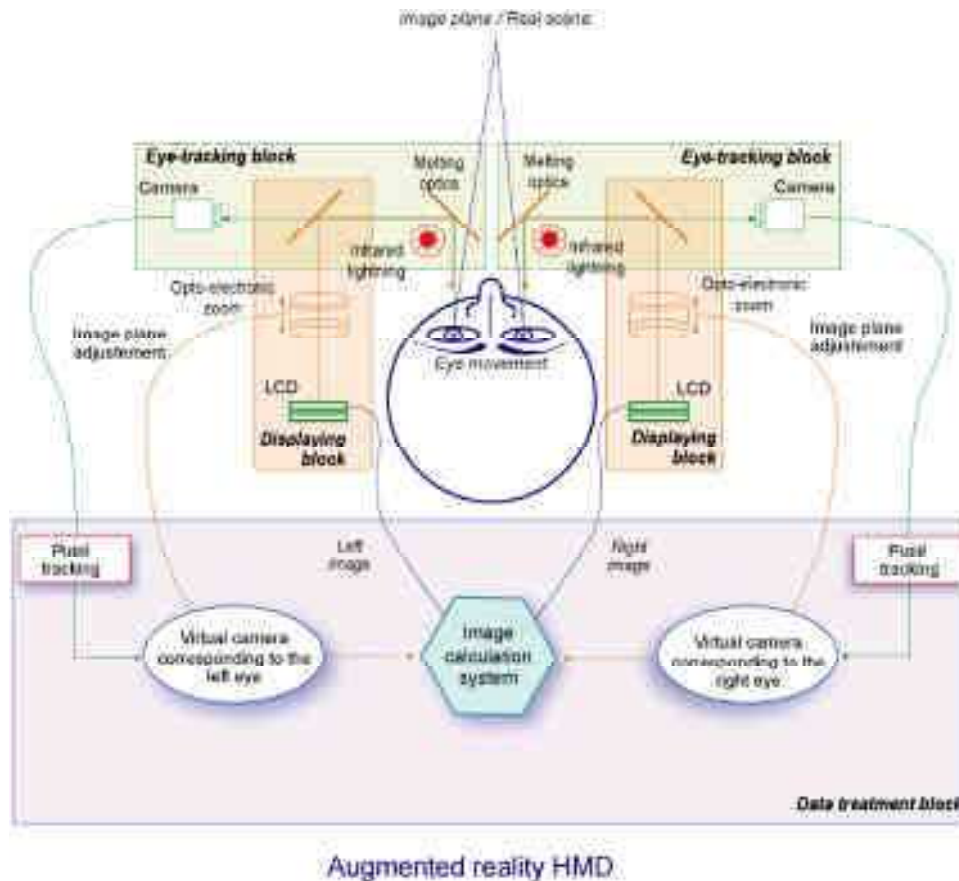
Image plane / Real scene

Eye-tracking block

Eye-tracking block

Camera

Melting optics

Melting optics

Camera

Infrared lightning

Infrared lightning

Opto-electronic zoom

Opto-electronic zoom

Image plane adjustement

Image plane adjustement

Eye movement

LCD

LCD

Displaying block

Displaying block

Pupil tracking

Left image

Right image

Pupil tracking

Virtual camera corresponding to the left eye

Image calculation system

Virtual camera corresponding to the right eye

Data treatment block

Augmented reality HMD